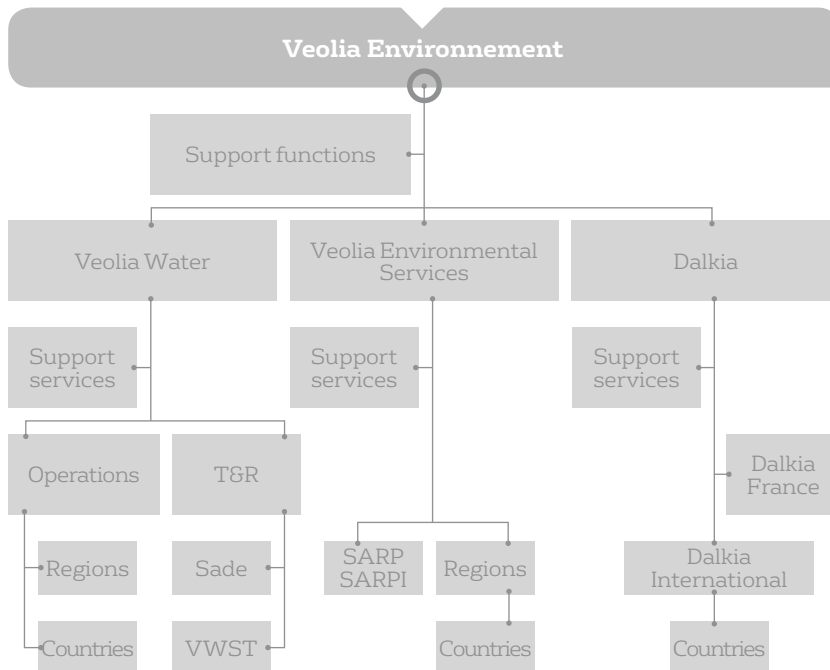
Veolia Environnement

Support functions

Veolia Water

Veolia Environmental Services

Dalkia

Support services

Support services

Support services

Operations

T&R

Dalkia France

Regions

Sade

SARP SARPI

Regions

Dalkia International

Countries

VWST

Countries

Countries